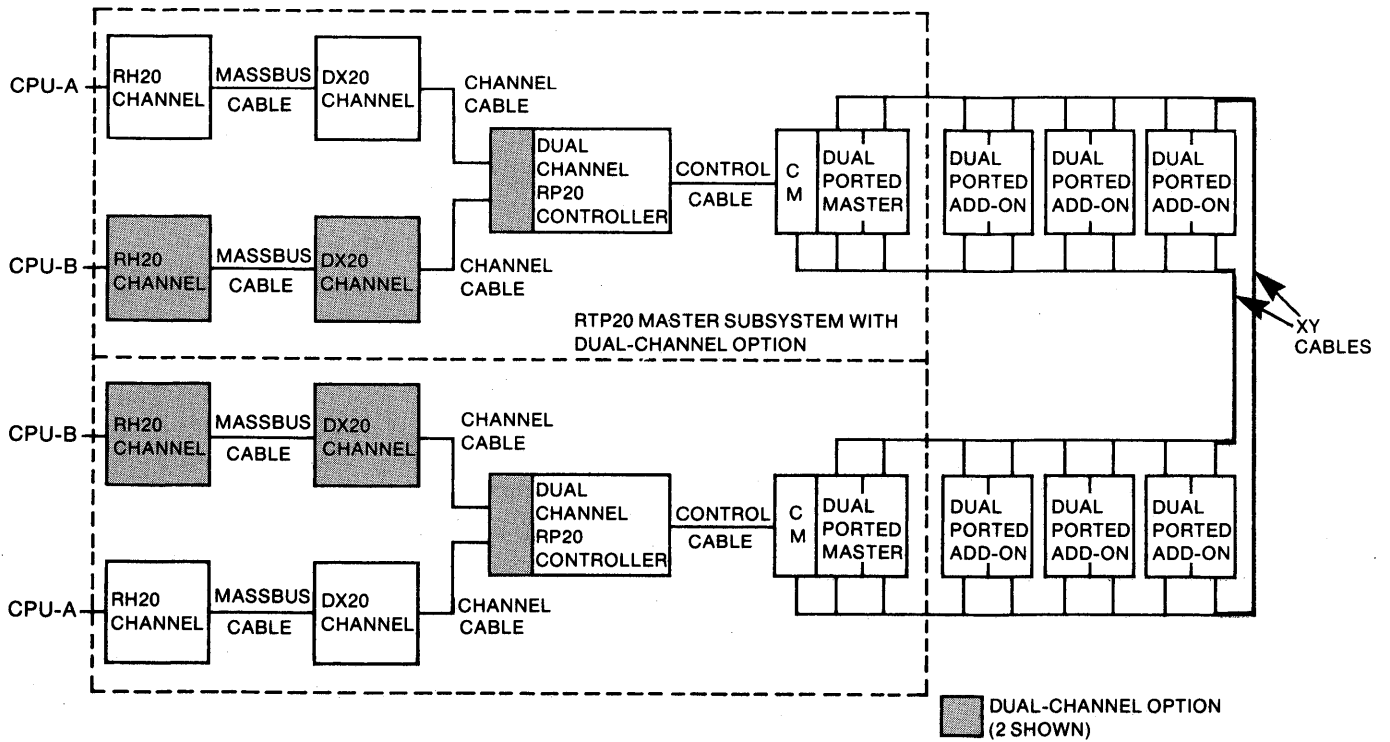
CPU-A
RH20 CHANNEL
MASSBUS CABLE
DX20 CHANNEL
CHANNEL CABLE
DUAL CHANNEL RP20 CONTROLLER
CONTROL CABLE
C M
DUAL PORTED MASTER
DUAL PORTED ADD-ON
DUAL PORTED ADD-ON
DUAL PORTED ADD-ON

CPU-B
RH20 CHANNEL
MASSBUS CABLE
DX20 CHANNEL
CHANNEL CABLE

RTP20 MASTER SUBSYSTEM WITH DUAL-CHANNEL OPTION

XY CABLES

CPU-B
RH20 CHANNEL
MASSBUS CABLE
DX20 CHANNEL
CHANNEL CABLE
DUAL CHANNEL RP20 CONTROLLER
CONTROL CABLE
C M
DUAL PORTED MASTER
DUAL PORTED ADD-ON
DUAL PORTED ADD-ON
DUAL PORTED ADD-ON

CPU-A
RH20 CHANNEL
MASSBUS CABLE
DX20 CHANNEL
CHANNEL CABLE

DUAL-CHANNEL OPTION (2 SHOWN)